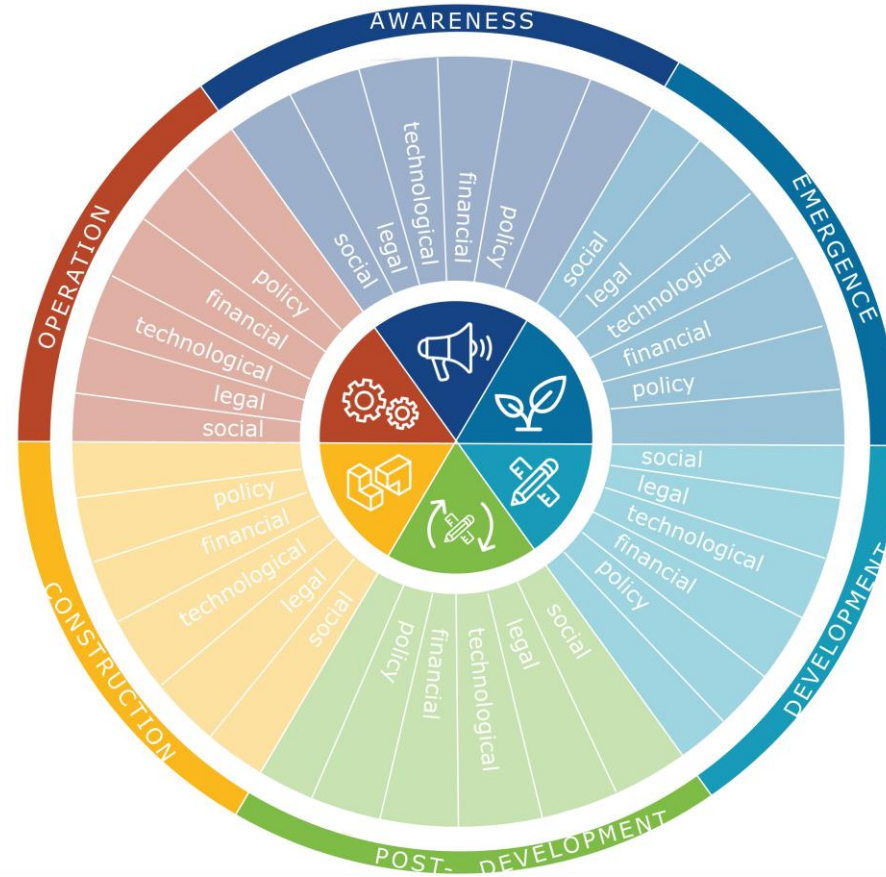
AWARENESS

social
legal
technological
financial
policy

EMERGENCE

social
legal
technological
financial
policy

DEVELOPMENT

social
legal
technological
financial
policy

POST- DEVELOPMENT

social
legal
technological
financial
policy

CONSTRUCTION

social
legal
technological
financial
policy

OPERATION

policy
financial
technological
legal
social